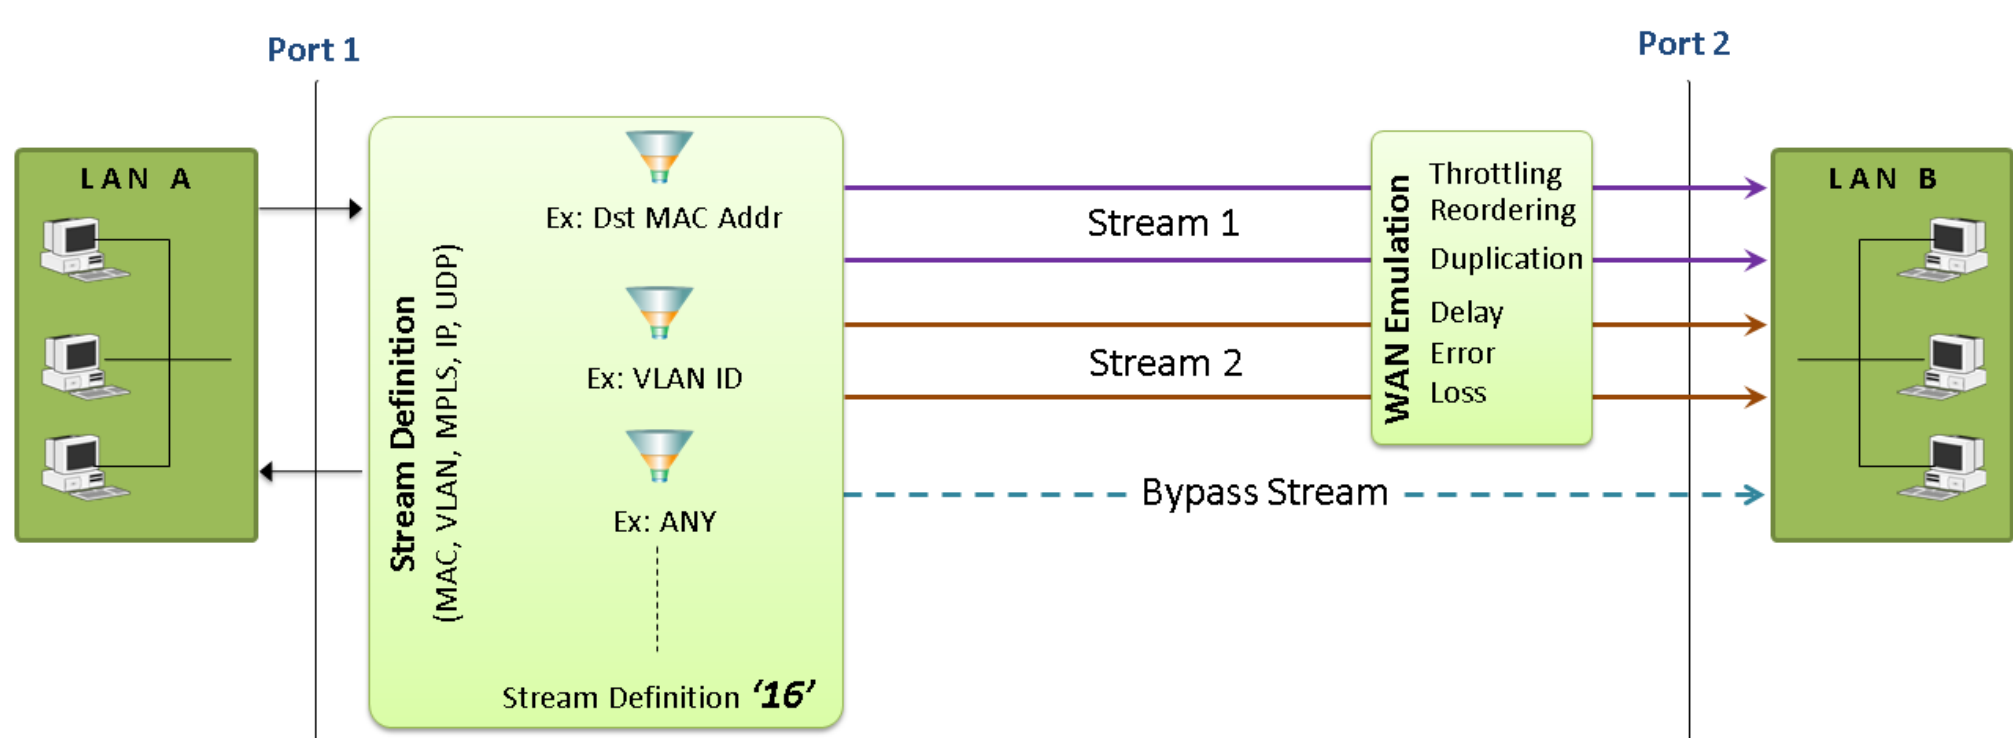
Port 1

Port 2

LAN A

Stream Definition
(MAC, VLAN, MPLS, IP, UDP)

Ex: Dst MAC Addr

Ex: VLAN ID

Ex: ANY

Stream Definition *'16'*

Stream 1

Stream 2

Bypass Stream

WAN Emulation

Throttling
Reordering
Duplication
Delay
Error
Loss

LAN B